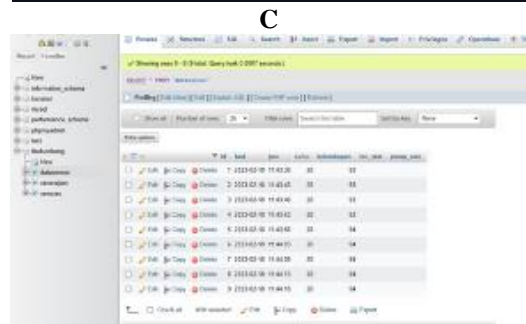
C

Recent Favorites

New
information_schema
lorastel
mysql
performance_schema
phpmyadmin
test
tbdumbang
New
datasensor
operasijam
sensors

Browse Structure SQL Search Insert Export Import Privileges Operations

Showing rows 0 - 8 (9 total, Query took 0.0007 seconds.)

SELECT * FROM `datasensor`

Profiling [Edit inline] [ Edit ] [ Explain SQL ] [ Create PHP code ] [ Refresh]

Show all | Number of rows: 25 | Filter rows: Search this table | Sort by key: None

Extra options

| | | | id | hari | jam | suhu | kelembapan | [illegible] | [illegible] |
|---|---|---|---|---|---|---|---|---|---|
| Edit | Copy | Delete | 1 | 2023-02-18 | 11:43:26 | 33 | 55 | | |
| Edit | Copy | Delete | 2 | 2023-02-18 | 11:43:45 | 33 | 55 | | |
| Edit | Copy | Delete | 3 | 2023-02-18 | 11:43:53 | 33 | 55 | | |
| Edit | Copy | Delete | 4 | 2023-02-18 | 11:43:42 | 33 | 55 | | |
| Edit | Copy | Delete | 5 | 2023-02-18 | 11:43:45 | 33 | 54 | | |
| Edit | Copy | Delete | 6 | 2023-02-18 | 11:44:03 | 33 | 54 | | |
| Edit | Copy | Delete | 7 | 2023-02-18 | 11:44:08 | 33 | 54 | | |
| Edit | Copy | Delete | 8 | 2023-02-18 | 11:44:13 | 33 | 54 | | |
| Edit | Copy | Delete | 9 | 2023-02-18 | 11:44:15 | 33 | 54 | | |

Check all With selected: Edit Copy Delete Export